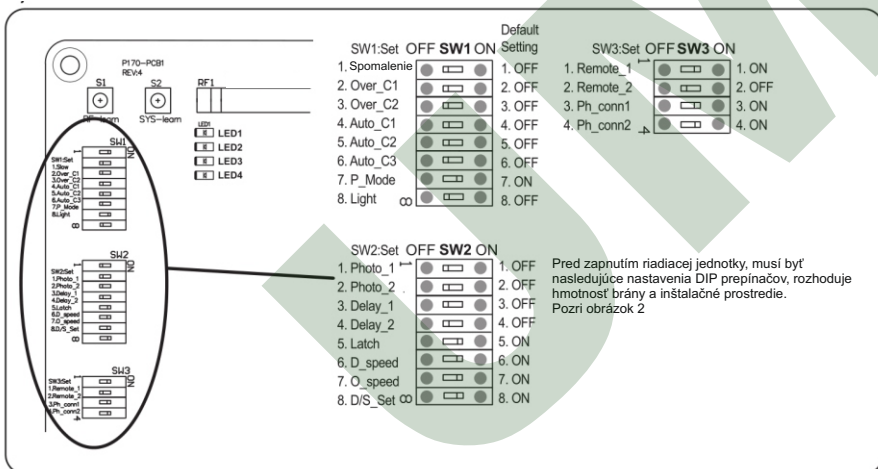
P170-PCB1
REV:4

S1
RF-learn

S2
SYS-learn

RF1

LED1
LED2
LED3
LED4

SW1
ON
SW1:Set
1.Slow
2.Over_C1
3.Over_C2
4.Auto_C1
5.Auto_C2
6.Auto_C3
7.P_Mode
8.Light

SW2
ON
SW2:Set
1.Photo_1
2.Photo_2
3.Delay_1
4.Delay_2
5.Latch
6.D_speed
7.O_speed
8.D/S_Set

SW3
SW3:Set
1.Remote_1
2.Remote_2
3.Ph_conn1
4.Ph_conn2

SW1:Set OFF **SW1** ON Default Setting

| SW1:Set | Default Setting |
|---|---|
| 1. Spomalenie | 1. OFF |
| 2. Over_C1 | 2. OFF |
| 3. Over_C2 | 3. OFF |
| 4. Auto_C1 | 4. OFF |
| 5. Auto_C2 | 5. OFF |
| 6. Auto_C3 | 6. OFF |
| 7. P_Mode | 7. ON |
| 8. Light | 8. OFF |

SW3:Set OFF **SW3** ON

| SW3:Set | |
|---|---|
| 1. Remote_1 | 1. ON |
| 2. Remote_2 | 2. OFF |
| 3. Ph_conn1 | 3. ON |
| 4. Ph_conn2 | 4. ON |

SW2:Set OFF **SW2** ON

| SW2:Set | |
|---|---|
| 1. Photo_1 | 1. OFF |
| 2. Photo_2 | 2. OFF |
| 3. Delay_1 | 3. OFF |
| 4. Delay_2 | 4. OFF |
| 5. Latch | 5. ON |
| 6. D_speed | 6. ON |
| 7. O_speed | 7. ON |
| 8. D/S_Set | 8. ON |

Pred zapnutím riadiacej jednotky, musí byť nasledujúce nastavenia DIP prepínačov, rozhoduje hmotnosť brány a inštalačné prostredie.
Pozri obrázok 2